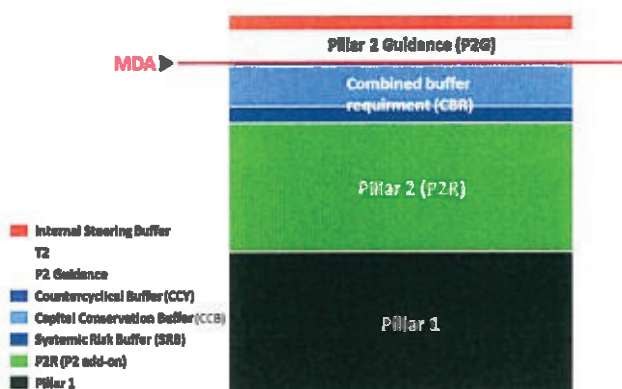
Pillar 2 Guidance (P2G)

MDA

Combined buffer requirment (CBR)

Pillar 2 (P2R)

Pillar 1

Internal Steering Buffer
T2
P2 Guidance
Countercyclical Buffer (CCY)
Capital Conservation Buffer (CCB)
Systemic Risk Buffer (SRB)
P2R (P2 add-on)
Pillar 1